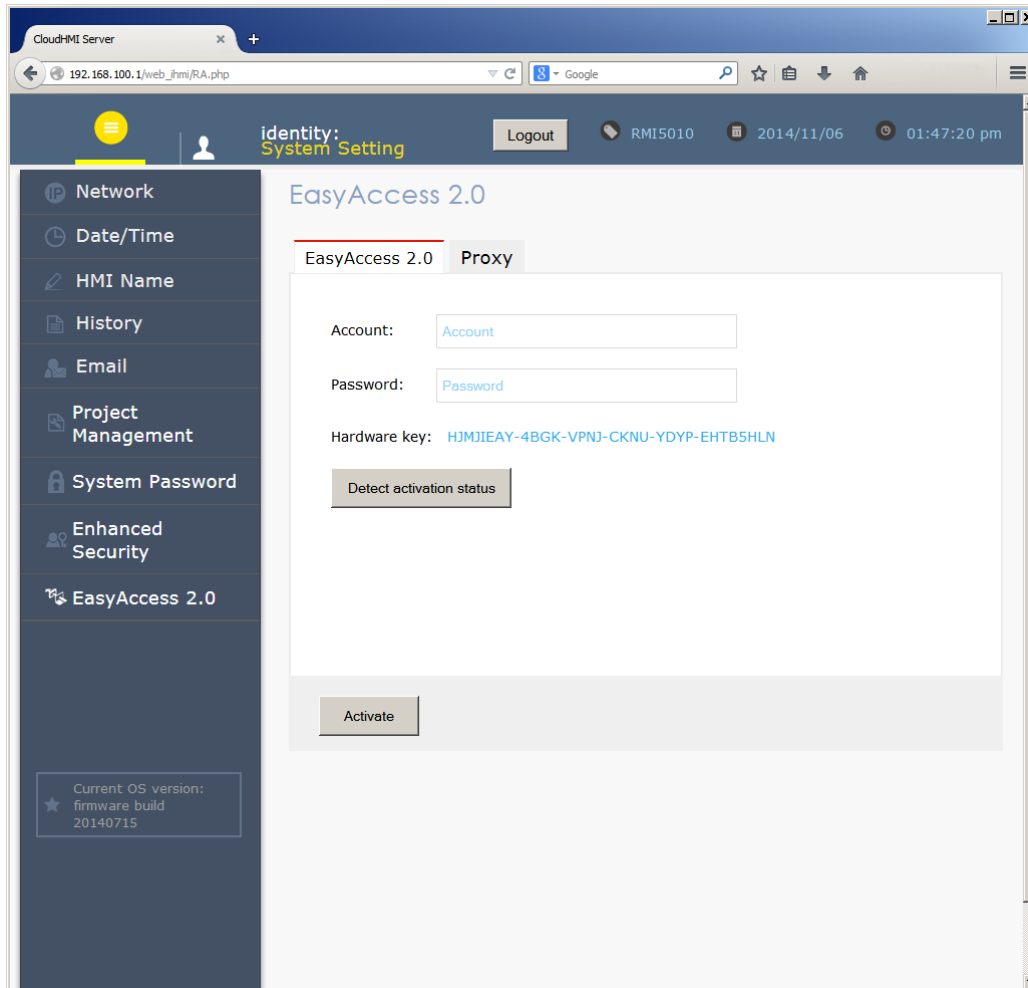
CloudHMI Server ×
+
192.168.100.1/web_ihmi/RA.php
Google

identity:
System Setting
Logout
RMI5010
2014/11/06
01:47:20 pm

Network
Date/Time
HMI Name
History
Email
Project Management
System Password
Enhanced Security
EasyAccess 2.0

Current OS version: firmware build 20140715

EasyAccess 2.0

EasyAccess 2.0
Proxy

Account:
Account
Password:
Password
Hardware key: HJMJIEAY-4BGK-VPNJ-CKNU-YDYP-EHTB5HLN
Detect activation status

Activate